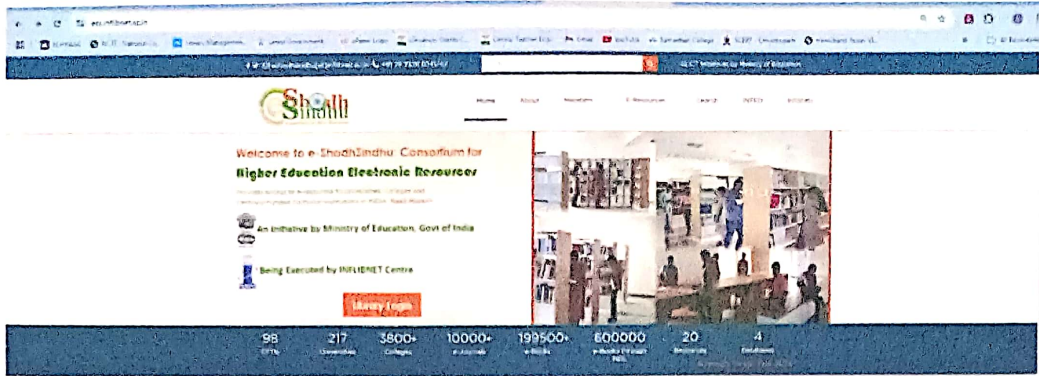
ess.inflibnet.ac.in

Home About Members E-Resources Search INFED Archives

Shodh Sindhu

Welcome to e-ShodhSindhu: Consortium for

Higher Education Electronic Resources

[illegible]

An Initiative by Ministry of Education, Govt of India

Being Executed by INFLIBNET Centre

Library Login

98
CFTIs

217
Universities

3800+
Colleges

10000+
e-Journals

199500+
e-Books

600000
e-Books through NDL

20
Resources

4
Databases